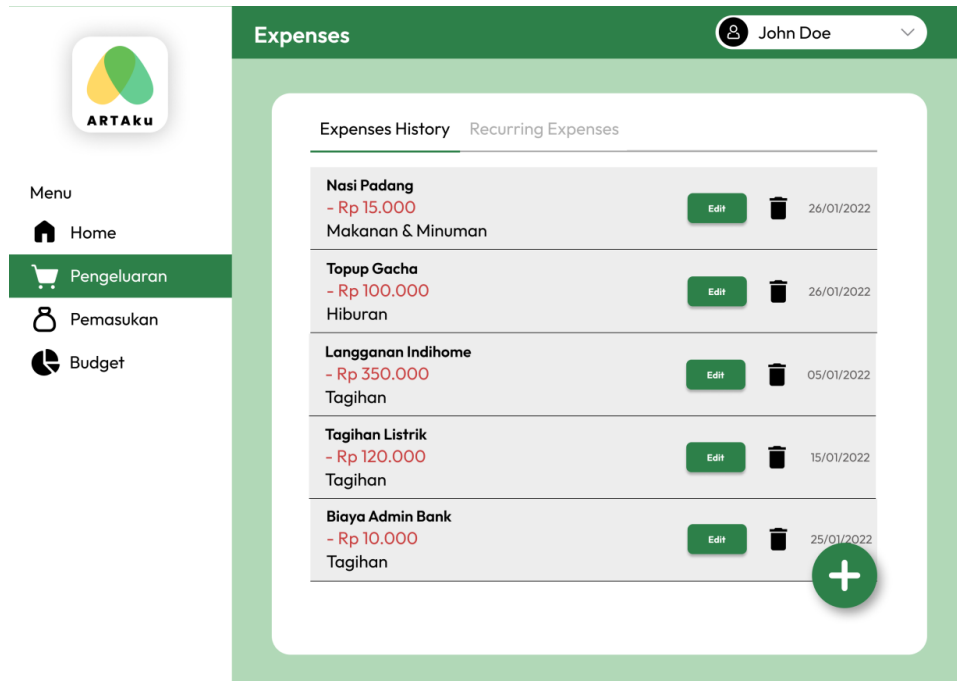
ARTAku

Menu

Home

Pengeluaran

Pemasukan

Budget

Expenses

John Doe

Expenses History Recurring Expenses

Nasi Padang
- Rp 15.000
Makanan & Minuman
Edit
26/01/2022

Topup Gacha
- Rp 100.000
Hiburan
Edit
26/01/2022

Langganan Indihome
- Rp 350.000
Tagihan
Edit
05/01/2022

Tagihan Listrik
- Rp 120.000
Tagihan
Edit
15/01/2022

Biaya Admin Bank
- Rp 10.000
Tagihan
Edit
25/01/2022